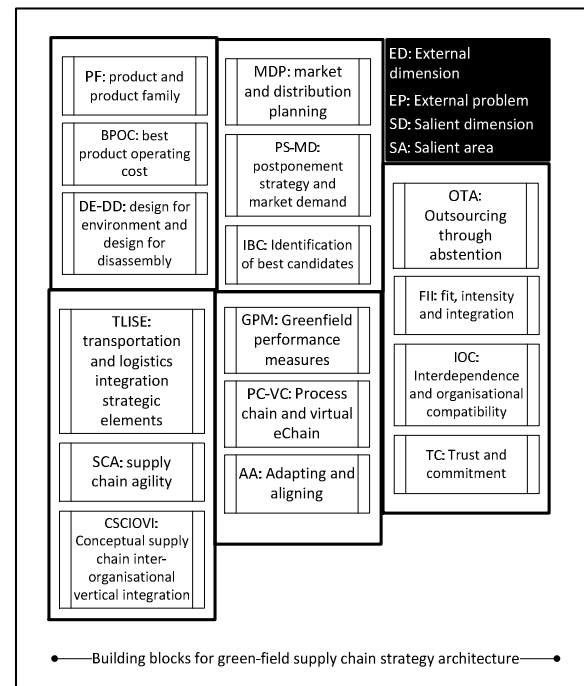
PF: product and product family

BPOC: best product operating cost

DE-DD: design for environment and design for disassembly

MDP: market and distribution planning

PS-MD: postponement strategy and market demand

IBC: Identification of best candidates

ED: External dimension

EP: External problem

SD: Salient dimension

SA: Salient area

OTA: Outsourcing through abstention

FII: fit, intensity and integration

IOC: Interdependence and organisational compatibility

TC: Trust and commitment

TLISE: transportation and logistics integration strategic elements

SCA: supply chain agility

CSCIOVI: Conceptual supply chain inter-organisational vertical integration

GPM: Greenfield performance measures

PC-VC: Process chain and virtual eChain

AA: Adapting and aligning

Building blocks for green-field supply chain strategy architecture